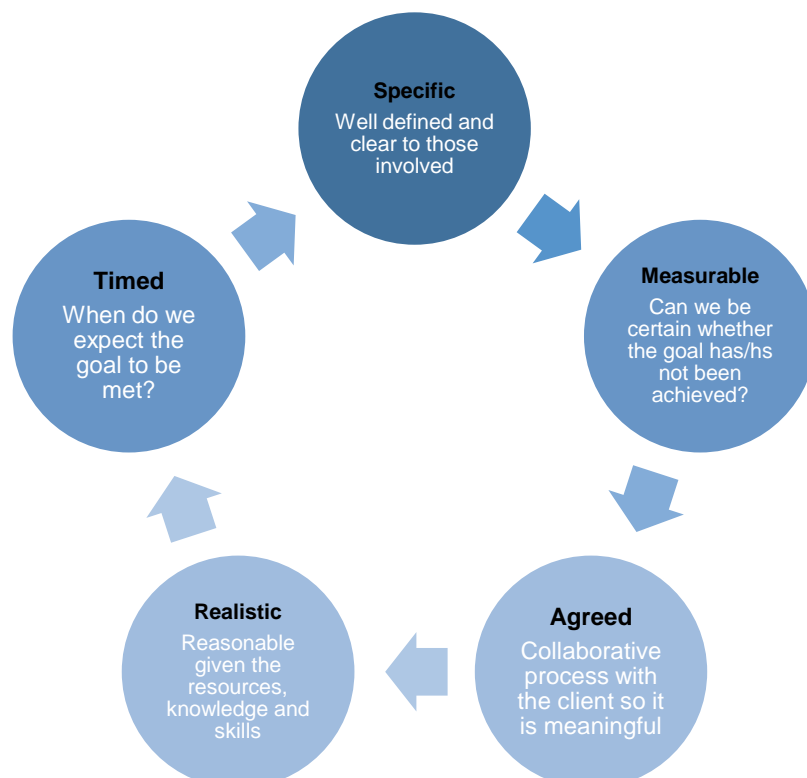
Specific
Well defined and clear to those involved

Measurable
Can we be certain whether the goal has/hs not been achieved?

Agreed
Collaborative process with the client so it is meaningful

Realistic
Reasonable given the resources, knowledge and skills

Timed
When do we expect the goal to be met?